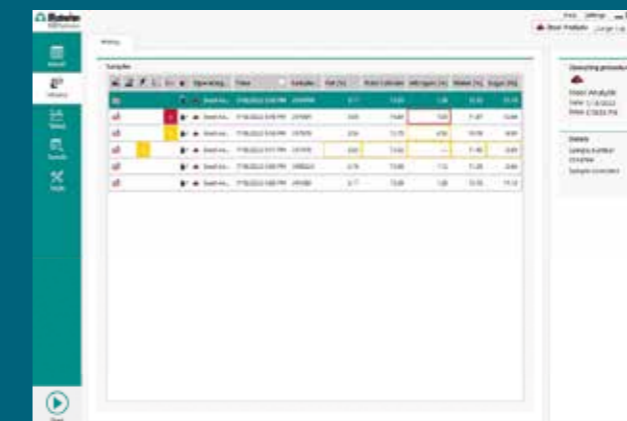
Metrohm

History

Samples

| | | | | | | Operating... | Time | Sample... | Fat [%] | Prote Calculat | Nitrogen [%] | Water [%] | Sugar [%] |
|---|---|---|---|---|---|---|---|---|---|---|---|---|---|
| | | | | | | Smart mi... | 7/18/2022 3:00 PM | 259990 | 3.77 | 13.60 | 3.38 | 72.53 | 15.55 |
| | | | | | | Smart mi... | 7/18/2022 3:00 PM | 257881 | 3.65 | 13.60 | 7.03 | 71.87 | 13.46 |
| | | | | | | Smart mi... | 7/18/2022 3:00 PM | 257878 | 3.56 | 13.70 | 4.58 | 70.98 | 14.64 |
| | | | | | | Smart mi... | 7/18/2022 3:17 PM | 257970 | 3.82 | 13.62 | --- | 71.48 | 13.69 |
| | | | | | | Smart mi... | 7/18/2022 3:00 PM | 3500223 | 4.78 | 13.80 | 7.10 | 71.28 | 13.60 |
| | | | | | | Smart mi... | 7/18/2022 3:00 PM | 259980 | 3.77 | 13.60 | 7.20 | 72.55 | 15.16 |

Operating procedure
Smart Analyzer
Date: 7/18/2022
Time: 3:00:00 PM

Details
Sample number
Volume
Sample comment

Show Products

Start